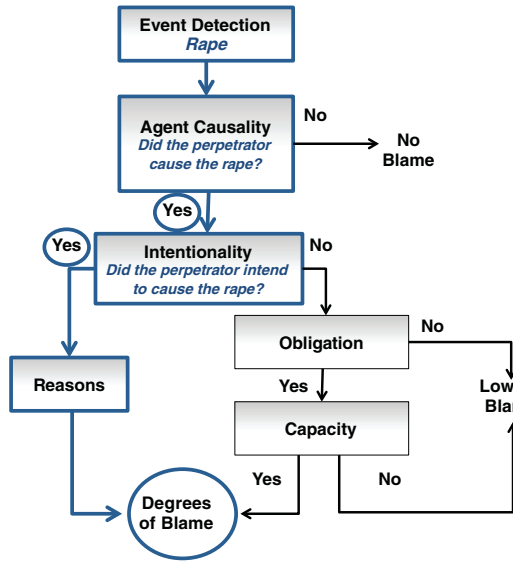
Event Detection
Rape

Agent Causality
Did the perpetrator cause the rape?

No

No Blame

Yes

Yes

Intentionality
Did the perpetrator intend to cause the rape?

No

Obligation

No

Reasons

Yes

Low
Bla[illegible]

Capacity

Yes

No

Degrees of Blame